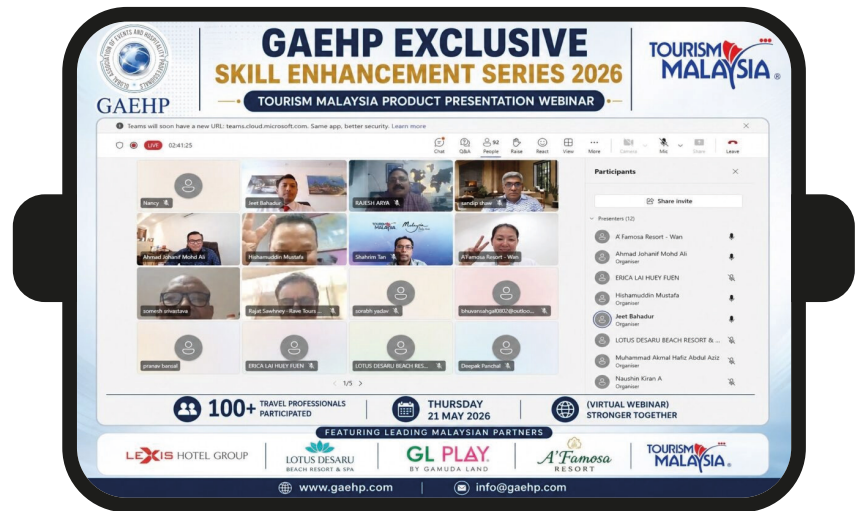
GLOBAL ASSOCIATION OF EVENTS AND HOSPITALITY PROFESSIONALS
GAEHP

GAEHP EXCLUSIVE
SKILL ENHANCEMENT SERIES 2026
TOURISM MALAYSIA PRODUCT PRESENTATION WEBINAR

TOURISM MALAYSIA

Teams will soon have a new URL: teams.cloud.microsoft.com. Same app, better security. Learn more

LIVE 02:41:25

Chat Q&A 92 People Raise React View More Camera Mic Share Leave

Nancy
Jeet Bahadur
RAJESH ARYA
sandip shaw
Ahmad Johanif Mohd Ali
Hishamuddin Mustafa
Shahrim Tan
A'Famosa Resort - Wan
somnsh srivastava
Rajat Sawhney - Rave Tours ...
sorabh yadav
bhuvanashgal0802@outloo...
pranav bansal
ERICA LAI HUEY FUEN
LOTUS DESARU BEACH RES...
Deepak Panchal

1/5

Participants
Share invite
Presenters (12)
A'Famosa Resort - Wan
Ahmad Johanif Mohd Ali
Organiser
ERICA LAI HUEY FUEN
Hishamuddin Mustafa
Organiser
Jeet Bahadur
Organiser
LOTUS DESARU BEACH RESORT & ...
Muhammad Akmal Hafiz Abdul Aziz
Organiser
Naushin Kiran A
Organiser

100+ TRAVEL PROFESSIONALS PARTICIPATED
THURSDAY 21 MAY 2026
(VIRTUAL WEBINAR) STRONGER TOGETHER

FEATURING LEADING MALAYSIAN PARTNERS

LEXIS HOTEL GROUP
LOTUS DESARU BEACH RESORT & SPA
GL PLAY BY GAMUDA LAND
A'Famosa RESORT
TOURISM MALAYSIA

www.gaehp.com | info@gaehp.com